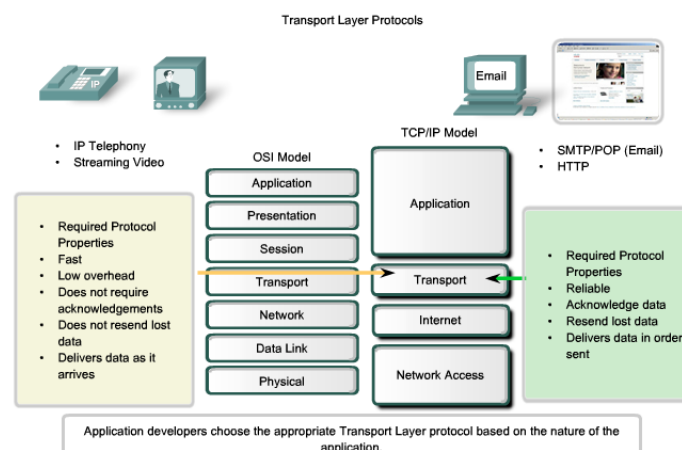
Transport Layer Protocols

IP

Email

- IP Telephony
- Streaming Video

TCP/IP Model

- SMTP/POP (Email)
- HTTP

OSI Model

Application

Presentation

Session

Transport

Network

Data Link

Physical

Application

Transport

Internet

Network Access

- Required Protocol Properties
- Fast
- Low overhead
- Does not require acknowledgements
- Does not resend lost data
- Delivers data as it arrives

- Required Protocol Properties
- Reliable
- Acknowledge data
- Resend lost data
- Delivers data in order sent

Application developers choose the appropriate Transport Layer protocol based on the nature of the application.